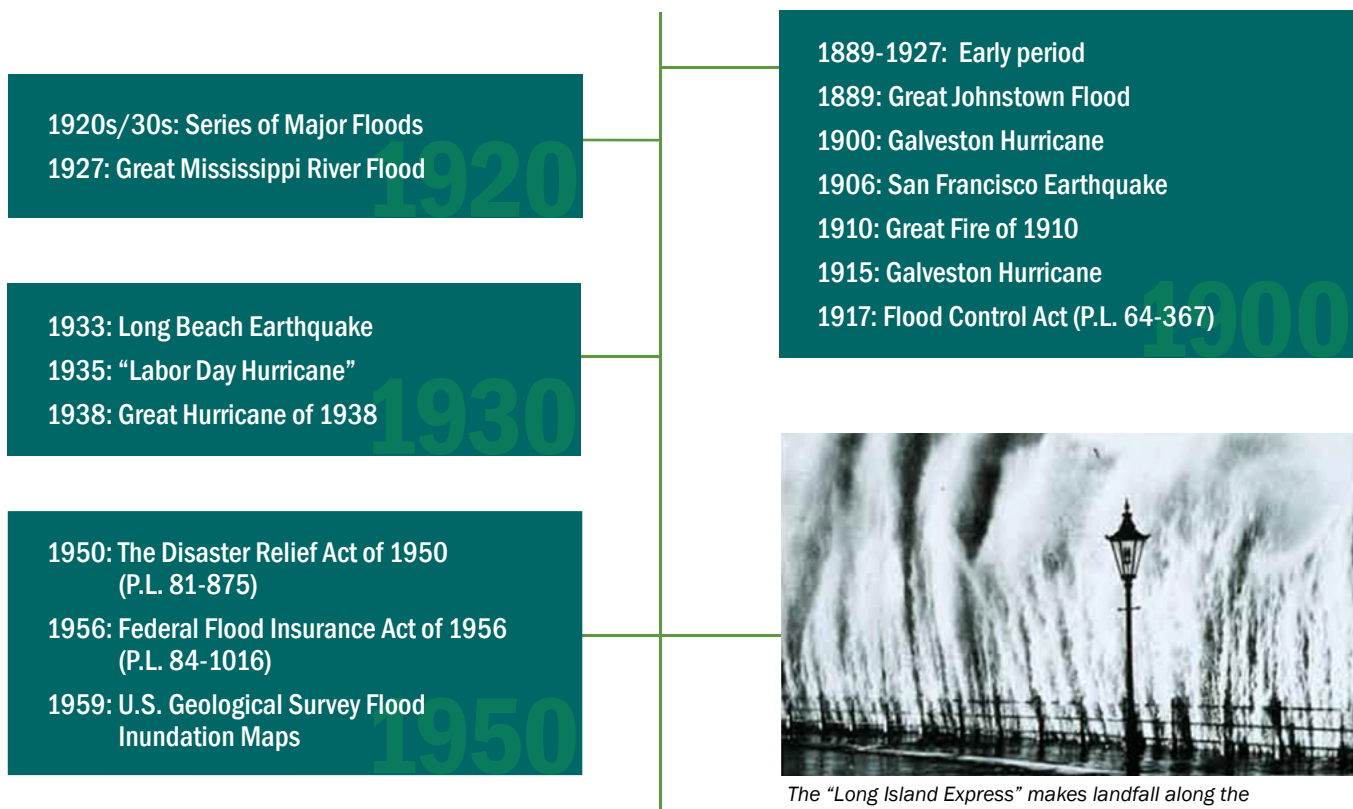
1889-1927: Early period
1889: Great Johnstown Flood
1900: Galveston Hurricane
1906: San Francisco Earthquake
1910: Great Fire of 1910
1915: Galveston Hurricane
1917: Flood Control Act (P.L. 64-367)
1900

1920s/30s: Series of Major Floods
1927: Great Mississippi River Flood
1920

1933: Long Beach Earthquake
1935: “Labor Day Hurricane”
1938: Great Hurricane of 1938
1930

1950: The Disaster Relief Act of 1950 (P.L. 81-875)
1956: Federal Flood Insurance Act of 1956 (P.L. 84-1016)
1959: U.S. Geological Survey Flood Inundation Maps
1950

The “Long Island Express” makes landfall along the